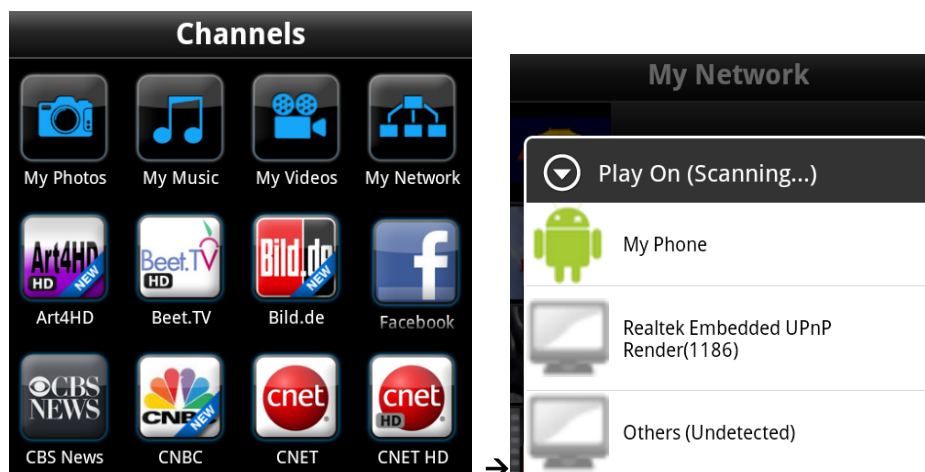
Channels

My Photos
My Music
My Videos
My Network

Art4HD HD NEW
Art4HD
Beet.TV HD
Beet.TV
Bild.de NEW
Bild.de
Facebook

CBS NEWS
CBS News
CNBC NEW
CNBC
cnet
CNET
cnet HD
CNET HD

→

My Network

Play On (Scanning...)
My Phone
Realtek Embedded UPnP Render(1186)
Others (Undetected)